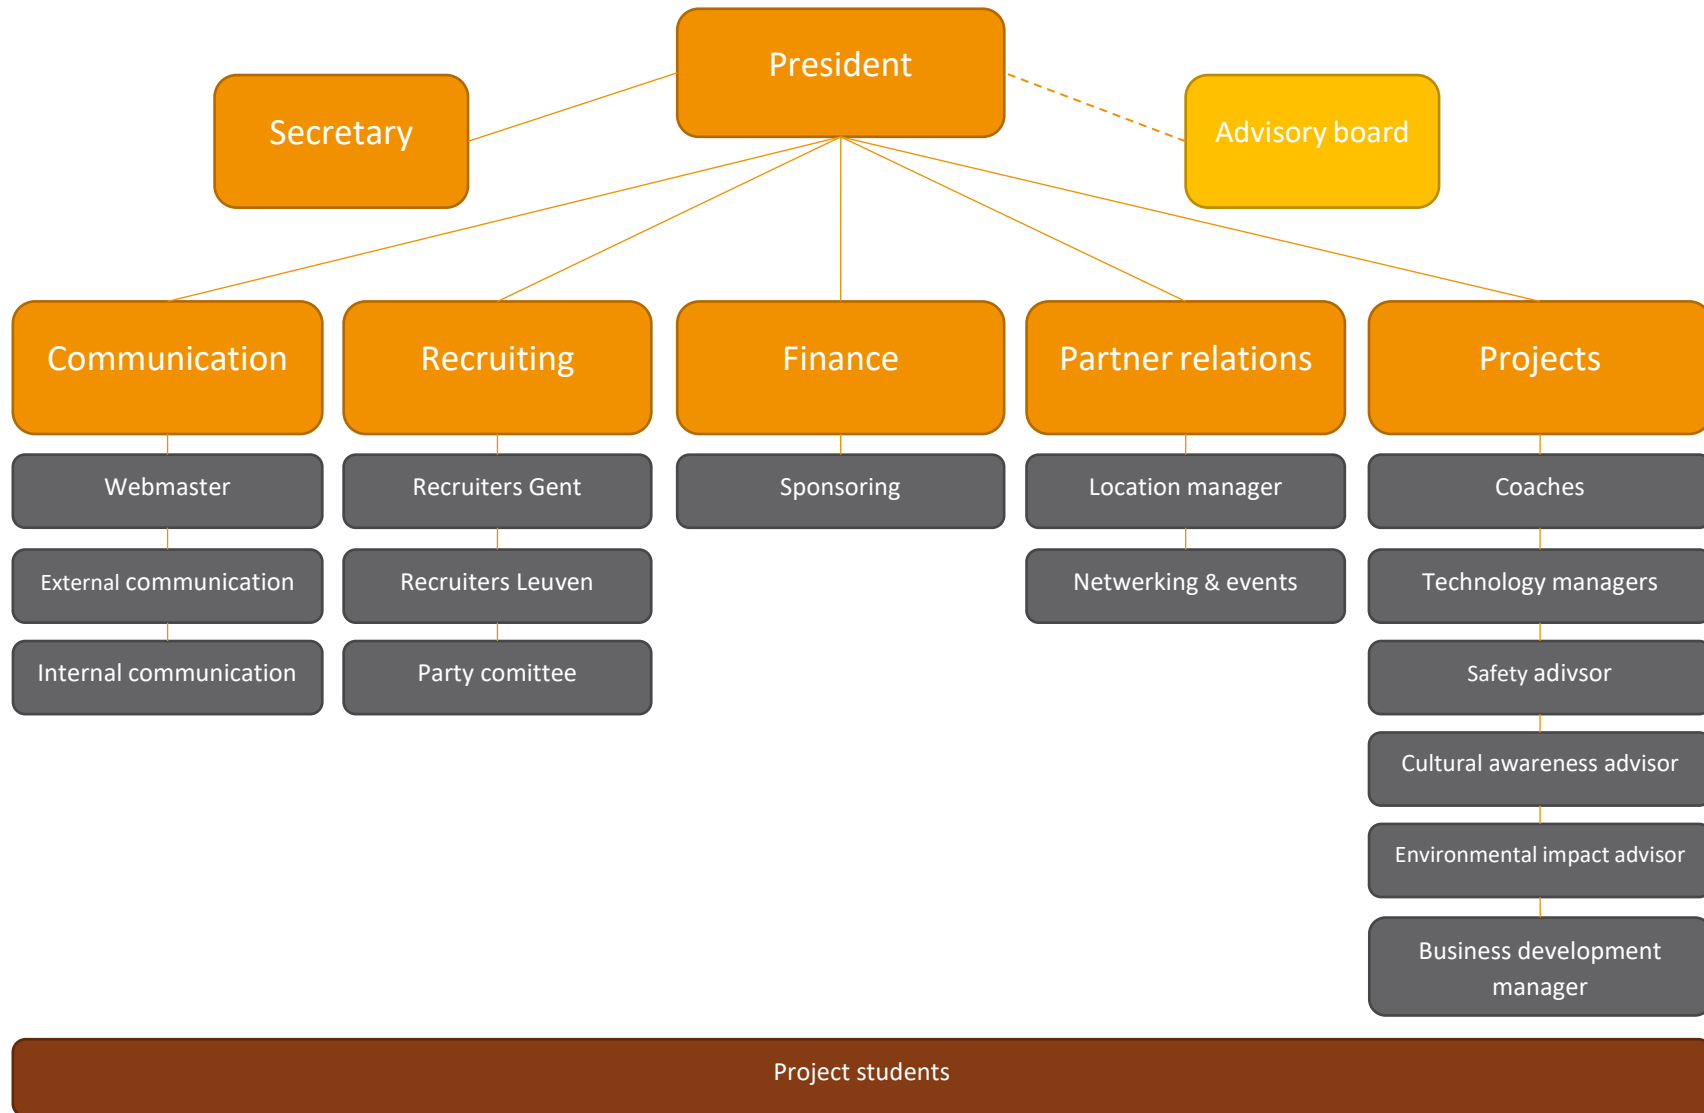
President

Secretary

Advisory board

Communication

Webmaster

External communication

Internal communication

Recruiting

Recruiters Gent

Recruiters Leuven

Party comittee

Finance

Sponsoring

Partner relations

Location manager

Netwerking & events

Projects

Coaches

Technology managers

Safety adivsor

Cultural awareness advisor

Environmental impact advisor

Business development manager

Project students